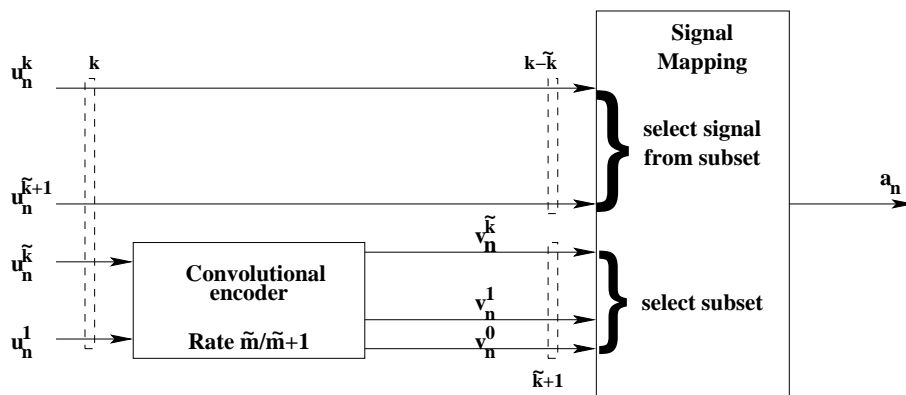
$u_n^k$

k

$k-\tilde{k}$

Signal Mapping

select signal from subset

$u_n^{\tilde{k}+1}$

$a_n$

$u_n^{\tilde{k}}$

Convolutional encoder

$v_n^{\tilde{k}}$

select subset

$v_n^1$

$u_n^1$

Rate $\tilde{m}/\tilde{m}+1$

$v_n^0$

$\tilde{k}+1$